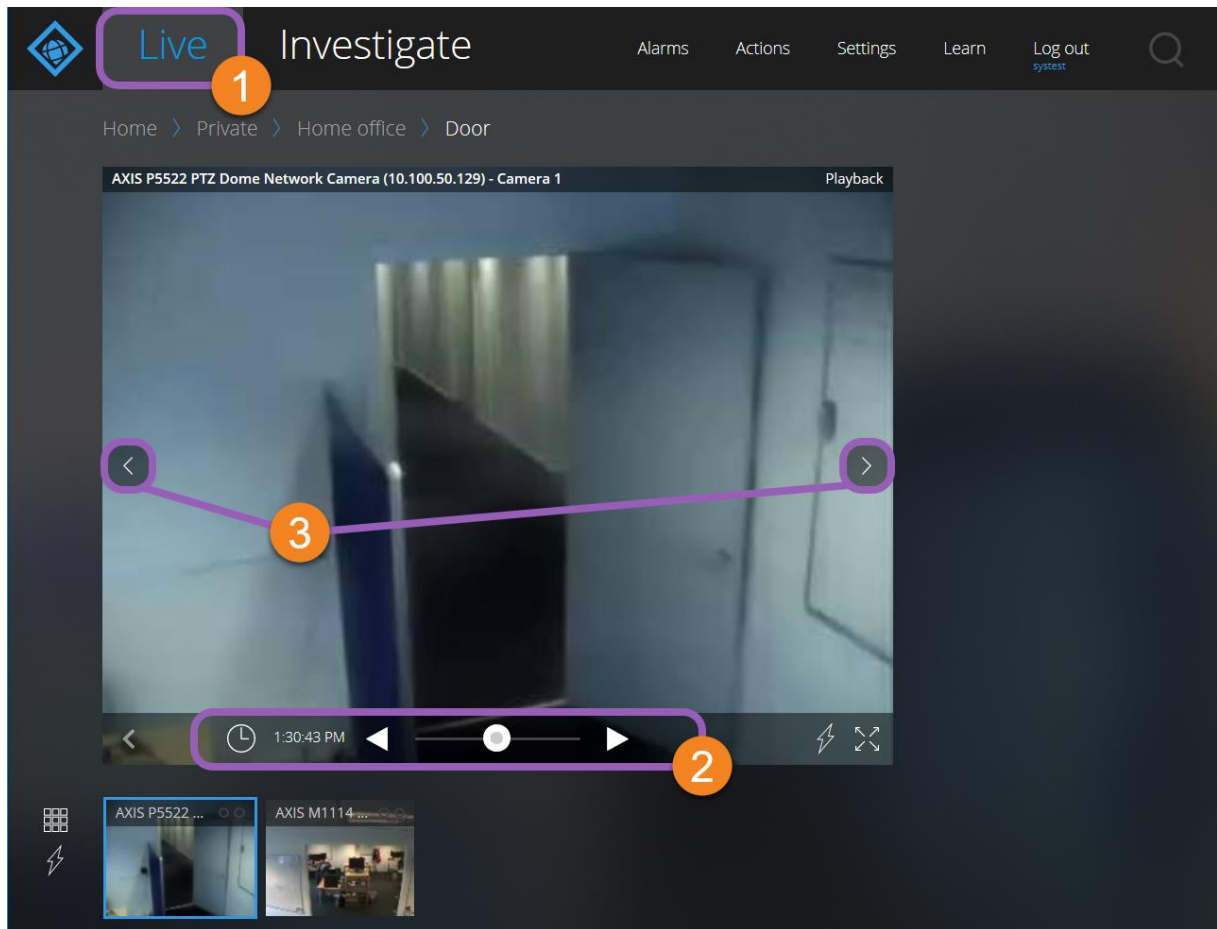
Live Investigate Alarms Actions Settings Learn Log out systest

1

Home 〉 Private 〉 Home office 〉 Door

AXIS P5522 PTZ Dome Network Camera (10.100.50.129) - Camera 1

Playback

3

1:30:43 PM

2

AXIS P5522 ...

AXIS M1114 ...